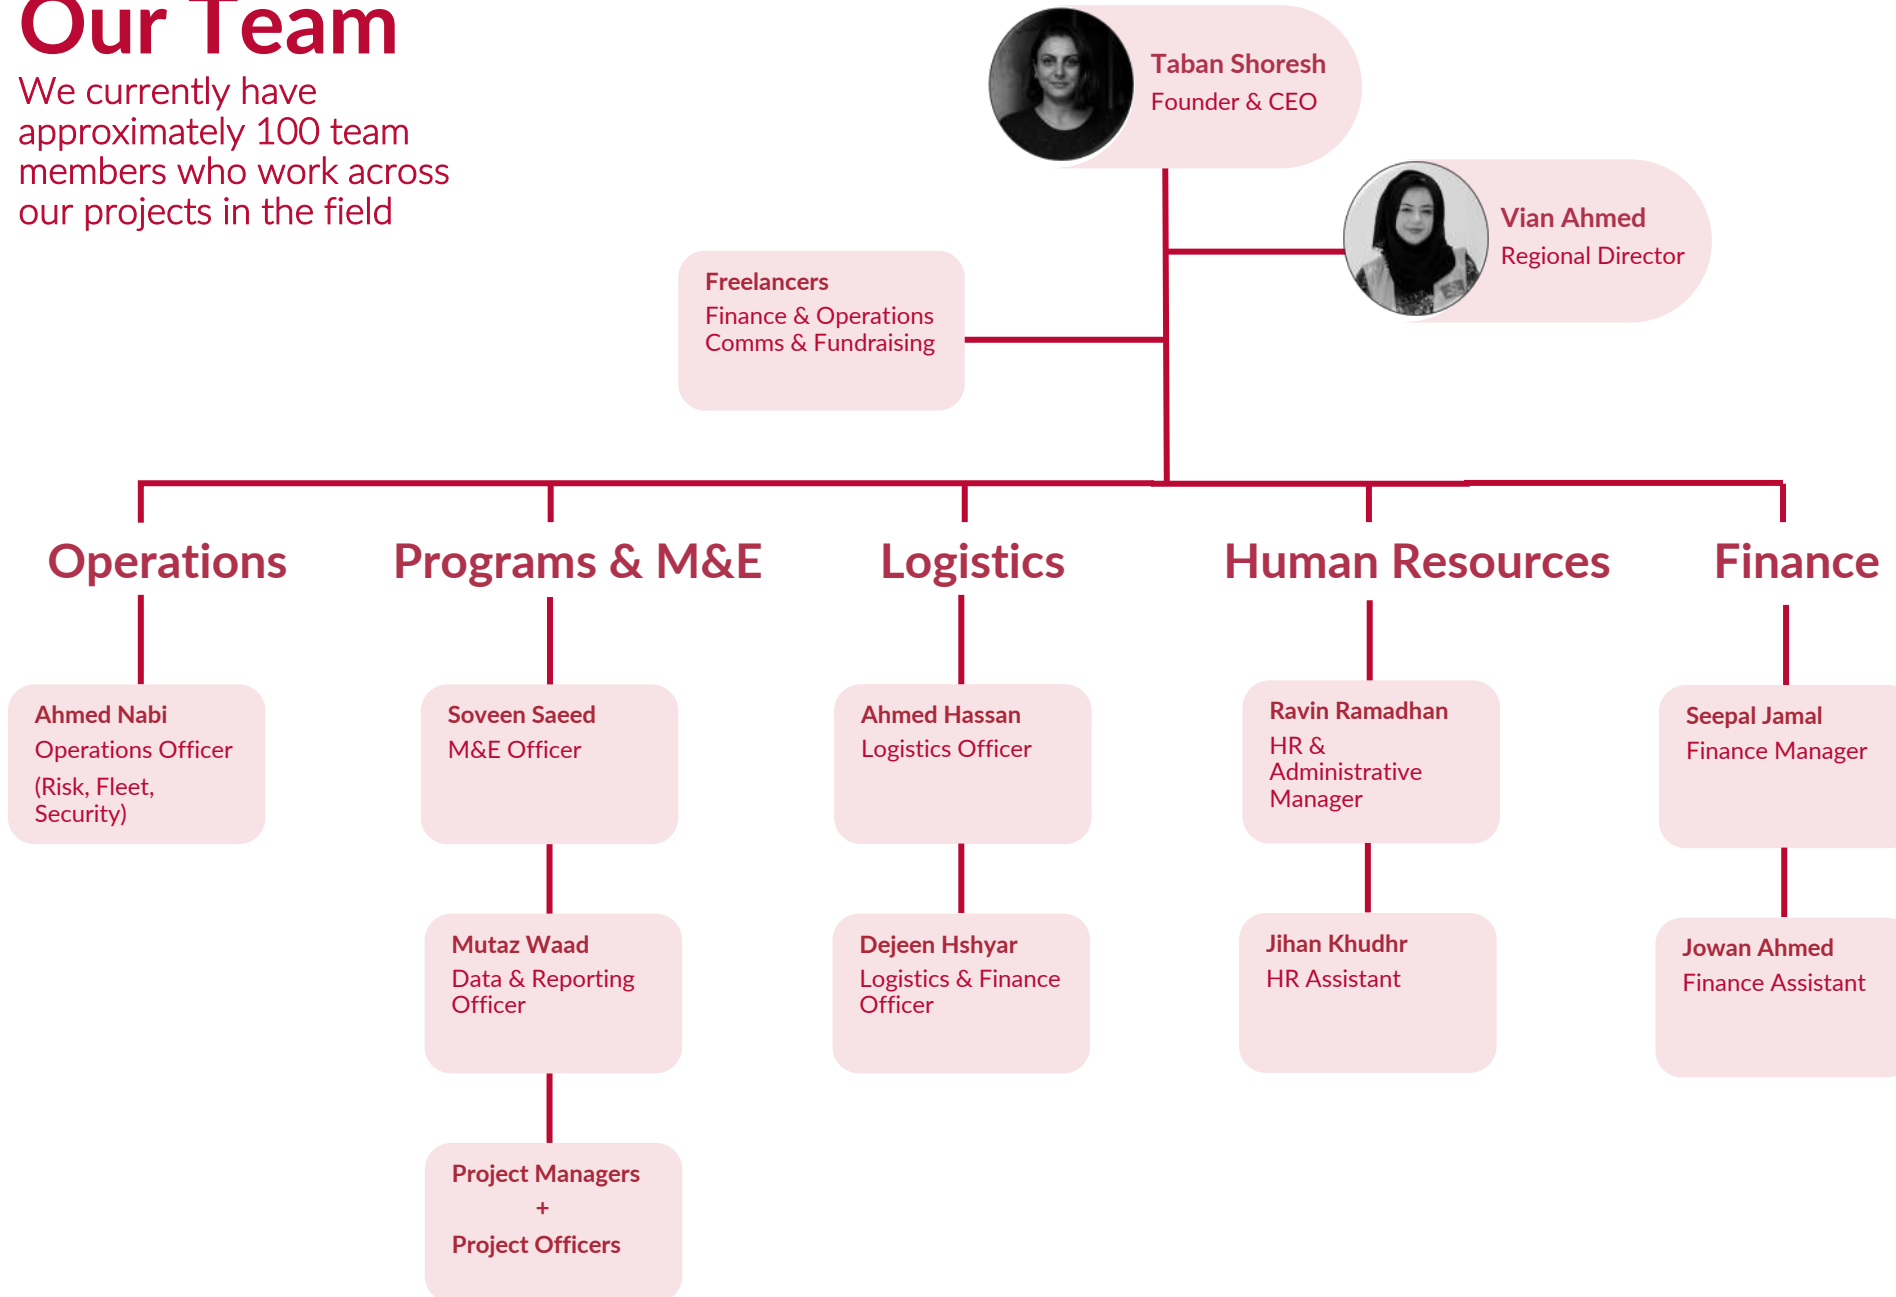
Our Team

We currently have approximately 100 team members who work across our projects in the field

Taban Shoresh
Founder & CEO

Vian Ahmed
Regional Director

Freelancers
Finance & Operations
Comms & Fundraising

Operations

Programs & M&E

Logistics

Human Resources

Finance

Ahmed Nabi
Operations Officer
(Risk, Fleet, Security)

Soveen Saeed
M&E Officer

Mutaz Waad
Data & Reporting Officer

Project Managers
+
Project Officers

Ahmed Hassan
Logistics Officer

Dejeen Hshyar
Logistics & Finance Officer

Ravin Ramadhan
HR & Administrative Manager

Jihan Khudhr
HR Assistant

Seepal Jamal
Finance Manager

Jowan Ahmed
Finance Assistant